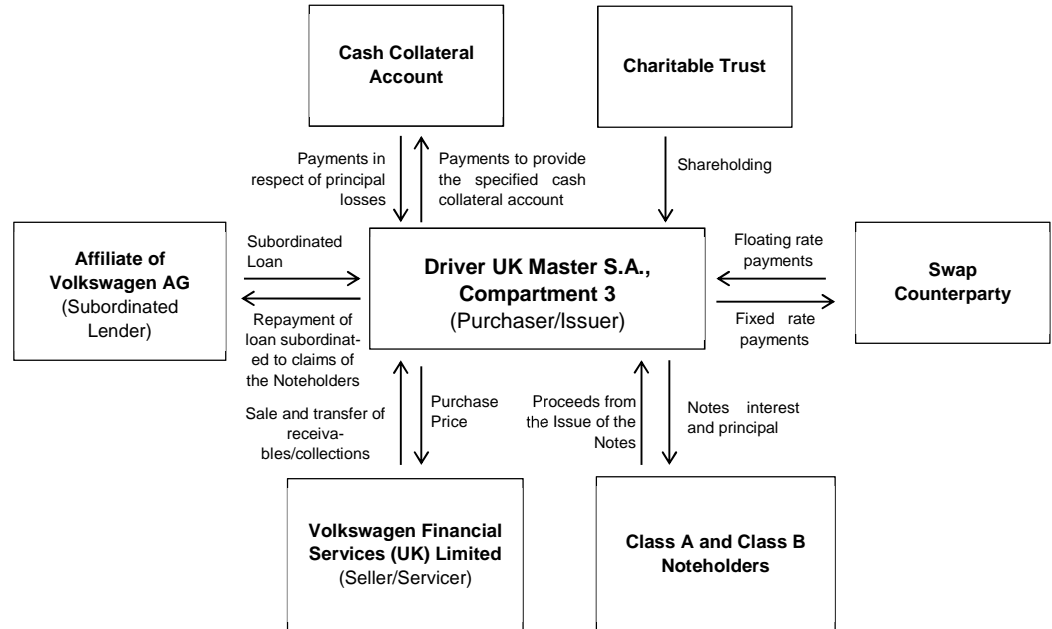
Cash Collateral Account

Charitable Trust

Payments in respect of principal losses

Payments to provide the specified cash collateral account

Shareholding

Affiliate of Volkswagen AG (Subordinated Lender)

Subordinated Loan

Repayment of loan subordinated to claims of the Noteholders

Driver UK Master S.A., Compartment 3 (Purchaser/Issuer)

Floating rate payments

Fixed rate payments

Swap Counterparty

Sale and transfer of receivables/collections

Purchase Price

Proceeds from the Issue of the Notes

Notes interest and principal

Volkswagen Financial Services (UK) Limited (Seller/Servicer)

Class A and Class B Noteholders